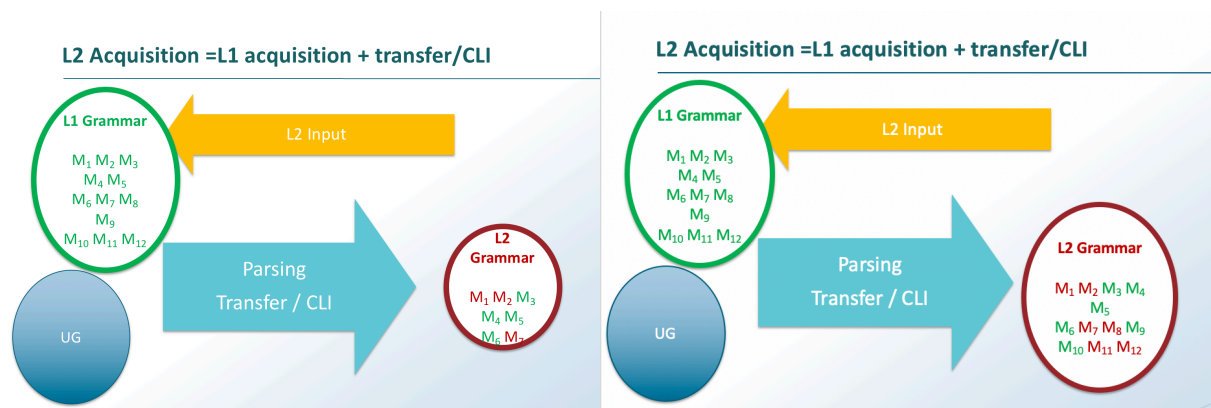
L2 Acquisition =L1 acquisition + transfer/CLI

L1 Grammar

$M_1$ $M_2$ $M_3$
$M_4$ $M_5$
$M_6$ $M_7$ $M_8$
$M_9$
$M_{10}$ $M_{11}$ $M_{12}$

L2 Input

Parsing
Transfer / CLI

UG

L2
Grammar

$M_1$ $M_2$ $M_3$
$M_4$ $M_5$
$M_6$ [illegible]

L2 Acquisition =L1 acquisition + transfer/CLI

L1 Grammar

$M_1$ $M_2$ $M_3$
$M_4$ $M_5$
$M_6$ $M_7$ $M_8$
$M_9$
$M_{10}$ $M_{11}$ $M_{12}$

L2 Input

Parsing
Transfer / CLI

UG

L2 Grammar

$M_1$ $M_2$ $M_3$ $M_4$
$M_5$
$M_6$ $M_7$ $M_8$ $M_9$
$M_{10}$ $M_{11}$ $M_{12}$